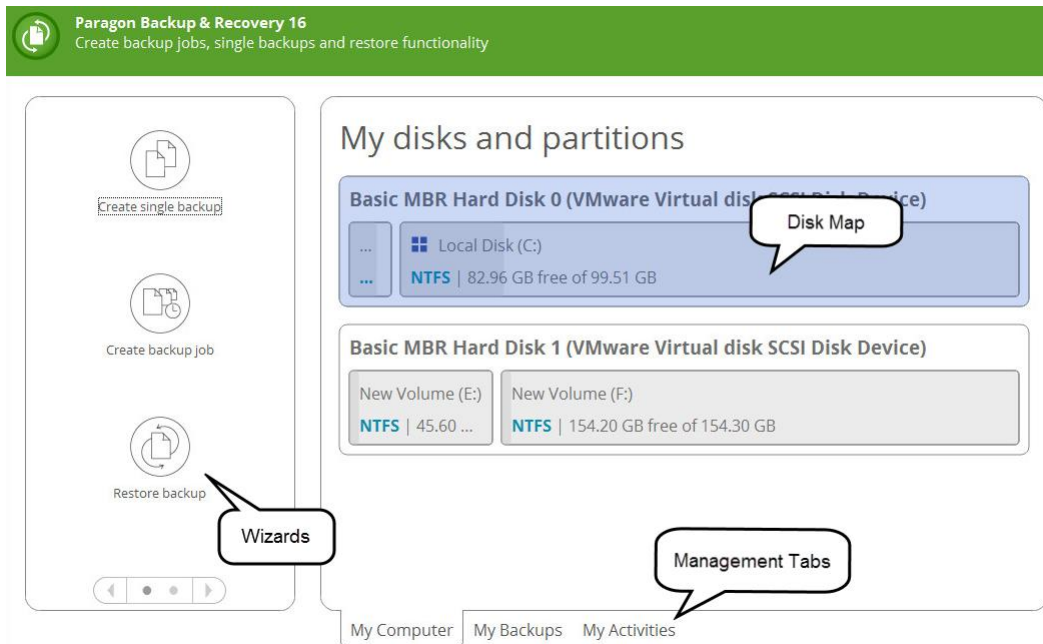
Paragon Backup & Recovery 16
Create backup jobs, single backups and restore functionality

Create single backup

Create backup job

Restore backup

Wizards

My disks and partitions

Basic MBR Hard Disk 0 (VMware Virtual disk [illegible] Device)

Disk Map

...

...

Local Disk (C:)

NTFS | 82.96 GB free of 99.51 GB

Basic MBR Hard Disk 1 (VMware Virtual disk SCSI Disk Device)

New Volume (E:)

NTFS | 45.60 ...

New Volume (F:)

NTFS | 154.20 GB free of 154.30 GB

Management Tabs

My Computer | My Backups | My Activities